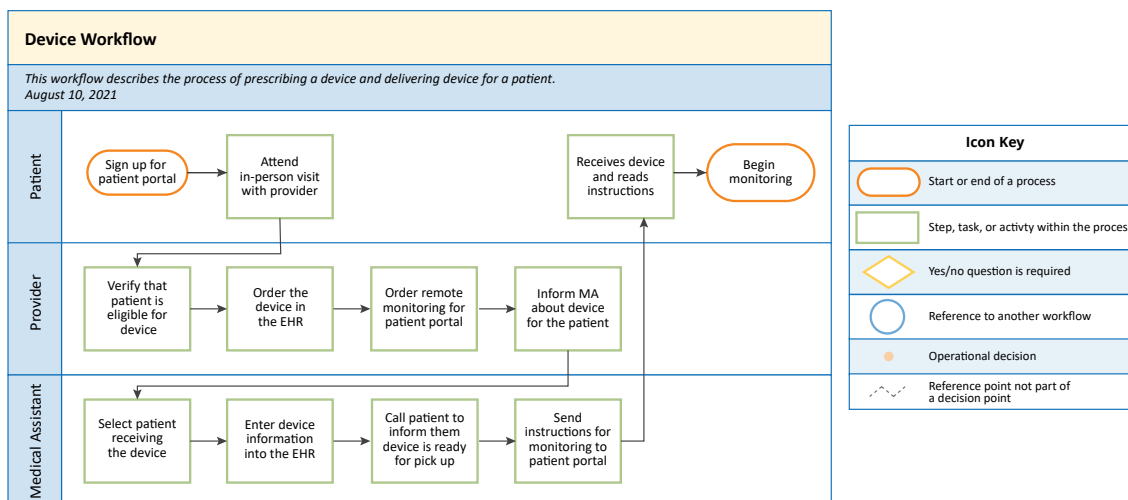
Device Workflow

This workflow describes the process of prescribing a device and delivering device for a patient.
August 10, 2021

Patient

Sign up for patient portal

Attend in-person visit with provider

Receives device and reads instructions

Begin monitoring

Provider

Verify that patient is eligible for device

Order the device in the EHR

Order remote monitoring for patient portal

Inform MA about device for the patient

Medical Assistant

Select patient receiving the device

Enter device information into the EHR

Call patient to inform them device is ready for pick up

Send instructions for monitoring to patient portal

Icon Key

Start or end of a process

Step, task, or activty within the proces

Yes/no question is required

Reference to another workflow

Operational decision

Reference point not part of a decision point